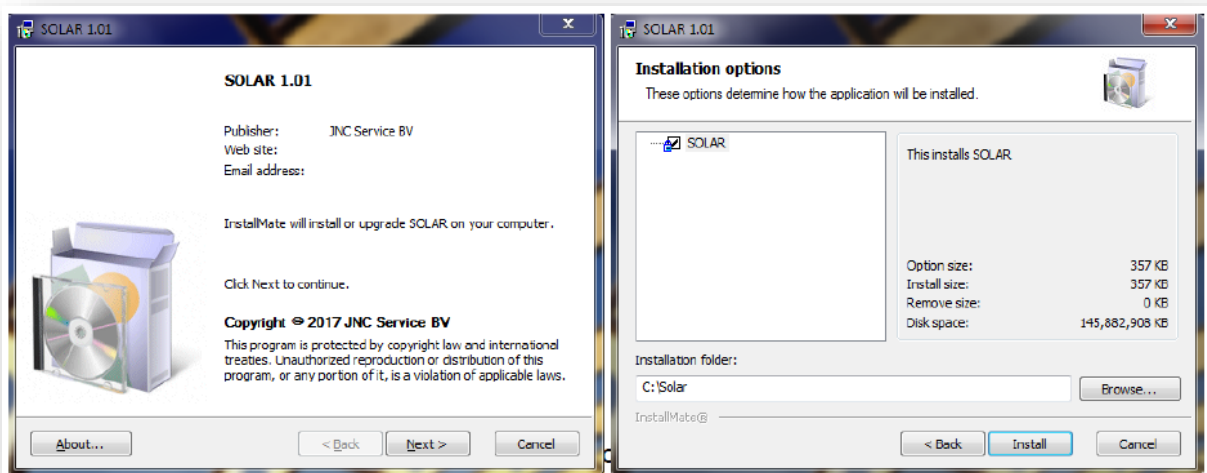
SOLAR 1.01

SOLAR 1.01

Pubisher: JNC Service BV
Web site:
Email address:

InstallMate will install or upgrade SOLAR on your computer.

Click Next to continue.

Copyright © 2017 JNC Service BV

This program is protected by copyright law and international treaties. Unauthorized reproduction or distribution of this program, or any portion of it, is a violation of applicable laws.

About... < Back Next > Cancel

SOLAR 1.01

Installation options

These options determine how the application will be installed.

SOLAR

This installs SOLAR

| | |
|---|---|
| Option size: | 357 KB |
| Install size: | 357 KB |
| Remove size: | 0 KB |
| Disk space: | 145,882,908 KB |

Installation folder:

C:\Solar

Browse...

InstallMate®

< Back Install Cancel